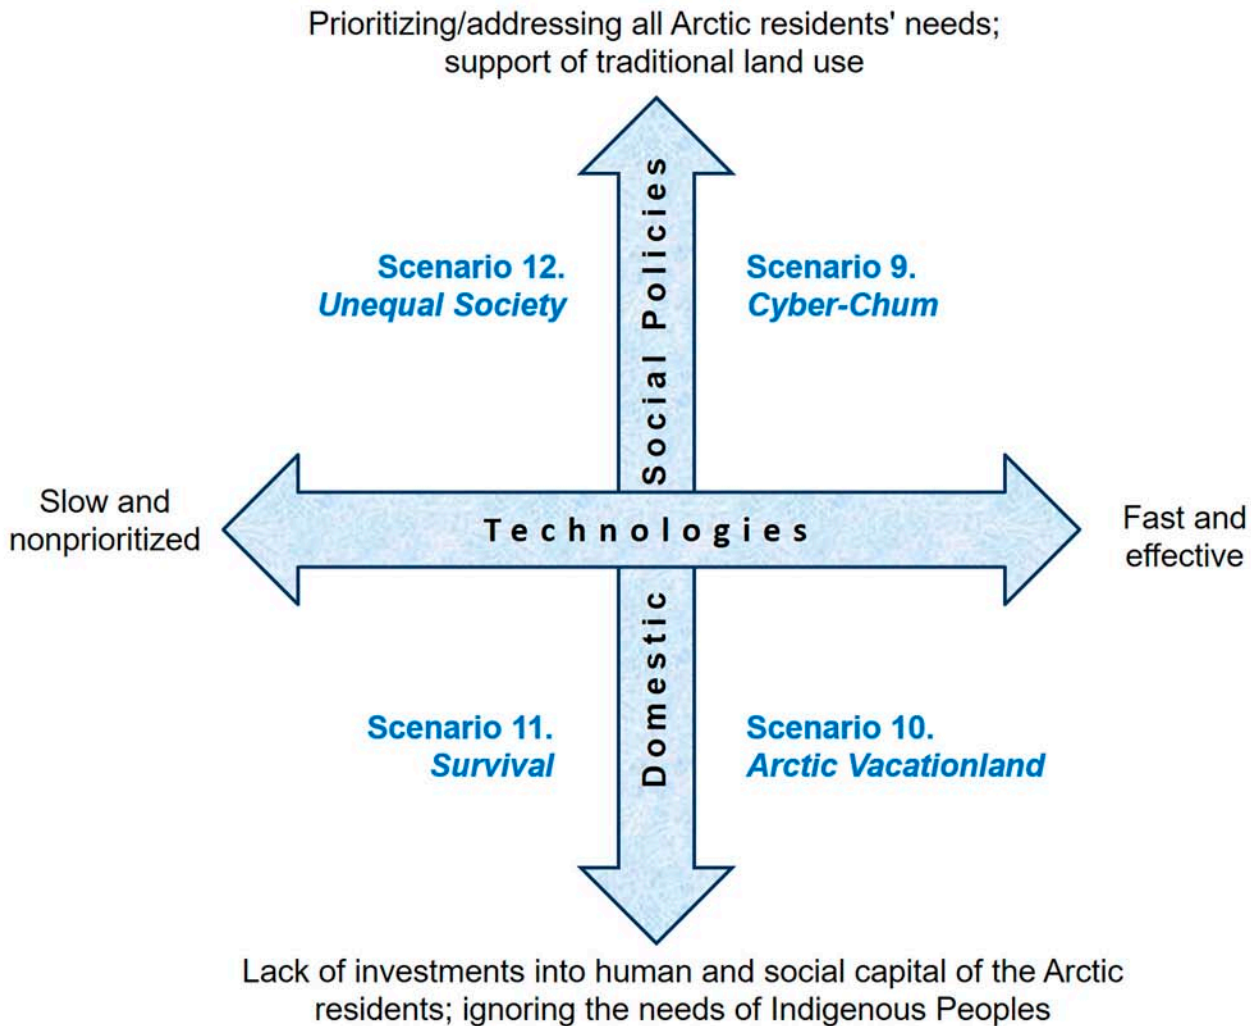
Prioritizing/addressing all Arctic residents' needs; support of traditional land use

Scenario 12.
Unequal Society

Social Policies

Scenario 9.
Cyber-Chum

Slow and nonprioritized

Technologies

Fast and effective

Domestic

Scenario 11.
Survival

Scenario 10.
Arctic Vacationland

Lack of investments into human and social capital of the Arctic residents; ignoring the needs of Indigenous Peoples